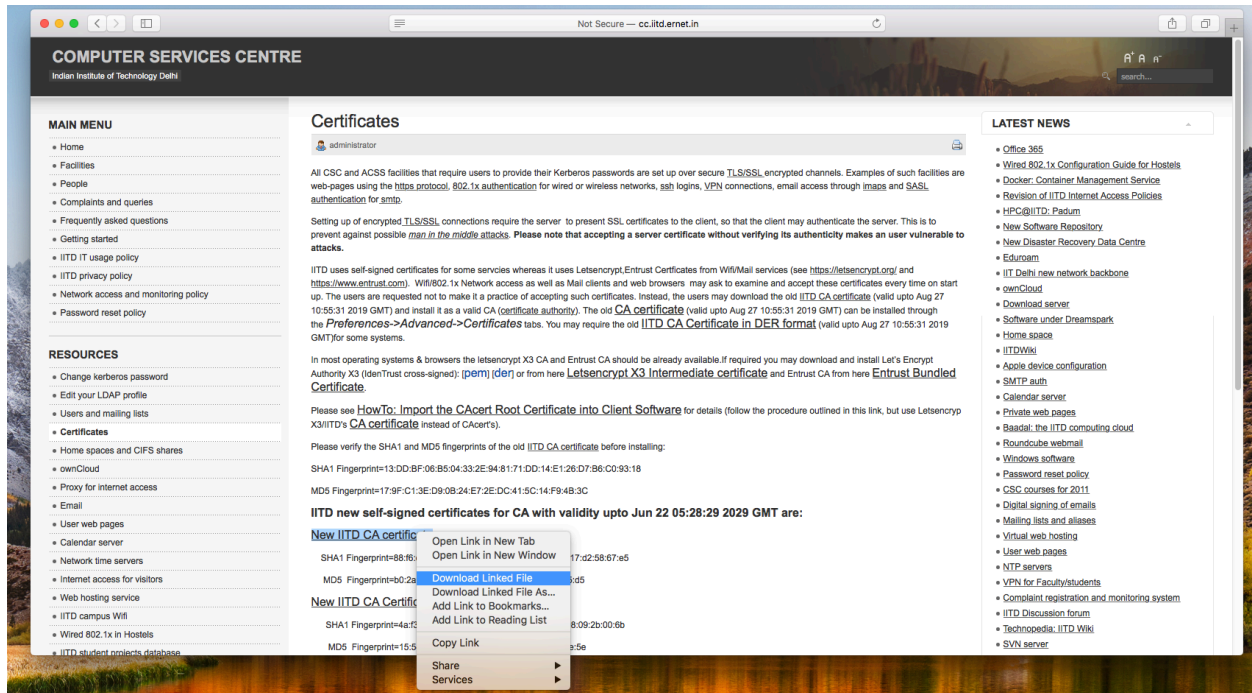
Not Secure — cc.iitd.ernet.in

COMPUTER SERVICES CENTRE
Indian Institute of Technology Delhi

A⁺ A A⁻
search...

MAIN MENU
Home
Facilities
People
Complaints and queries
Frequently asked questions
Getting started
IITD IT usage policy
IITD privacy policy
Network access and monitoring policy
Password reset policy

RESOURCES
Change kerberos password
Edit your LDAP profile
Users and mailing lists
Certificates
Home spaces and CIFS shares
ownCloud
Proxy for internet access
Email
User web pages
Calendar server
Network time servers
Internet access for visitors
Web hosting service
IITD campus Wifi
Wired 802.1x in Hostels
IITD student projects database

Certificates
administrator

All CSC and ACSS facilities that require users to provide their Kerberos passwords are set up over secure TLS/SSL encrypted channels. Examples of such facilities are web-pages using the https protocol, 802.1x authentication for wired or wireless networks, ssh logins, VPN connections, email access through imaps and SASL authentication for smtp.

Setting up of encrypted TLS/SSL connections require the server to present SSL certificates to the client, so that the client may authenticate the server. This is to prevent against possible man in the middle attacks. Please note that accepting a server certificate without verifying its authenticity makes an user vulnerable to attacks.

IITD uses self-signed certificates for some servcies whereas it uses Letsencrypt,Entrust Certficates from Wifi/Mail services (see https://letsencrypt.org/ and https://www.entrust.com). Wifi/802.1x Network access as well as Mail clients and web browsers may ask to examine and accept these certificates every time on start up. The users are requested not to make it a practice of accepting such certificates. Instead, the users may download the old IITD CA certificate (valid upto Aug 27 10:55:31 2019 GMT) and install it as a valid CA (certificate authority). The old CA certificate (valid upto Aug 27 10:55:31 2019 GMT) can be installed through the Preferences->Advanced->Certificates tabs. You may require the old IITD CA Certificate in DER format (valid upto Aug 27 10:55:31 2019 GMT)for some systems.

In most operating systems & browsers the letsencrypt X3 CA and Entrust CA should be already available.If required you may download and install Let's Encrypt Authority X3 (IdenTrust cross-signed): [pem] [der] or from here Letsencrypt X3 Intermediate certificate and Entrust CA from here Entrust Bundled Certificate.

Please see HowTo: Import the CAcert Root Certificate into Client Software for details (follow the procedure outlined in this link, but use Letsencryp X3/IITD's CA certificate instead of CAcert's).

Please verify the SHA1 and MD5 fingerprints of the old IITD CA certificate before installing:

SHA1 Fingerprint=13:DD:BF:06:B5:04:33:2E:94:81:71:DD:14:E1:26:D7:B6:C0:93:18

MD5 Fingerprint=17:9F:C1:3E:D9:0B:24:E7:2E:DC:41:5C:14:F9:4B:3C

IITD new self-signed certificates for CA with validity upto Jun 22 05:28:29 2029 GMT are:

New IITD CA certific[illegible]
SHA1 Fingerprint=88:f6:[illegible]17:d2:58:67:e5
MD5 Fingerprint=b0:2a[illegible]5:d5

New IITD CA Certific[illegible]
SHA1 Fingerprint=4a:f3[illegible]8:09:2b:00:6b
MD5 Fingerprint=15:5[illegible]:5e

Open Link in New Tab
Open Link in New Window
Download Linked File
Download Linked File As...
Add Link to Bookmarks...
Add Link to Reading List
Copy Link
Share
Services

LATEST NEWS
Office 365
Wired 802.1x Configuration Guide for Hostels
Docker: Container Management Service
Revision of IITD Internet Access Policies
HPC@IITD: Padum
New Software Repository
New Disaster Recovery Data Centre
Eduroam
IIT Delhi new network backbone
ownCloud
Download server
Software under Dreamspark
Home space
IITDWiki
Apple device configuration
SMTP auth
Calendar server
Private web pages
Baadal: the IITD computing cloud
Roundcube webmail
Windows software
Password reset policy
CSC courses for 2011
Digital signing of emails
Mailing lists and aliases
Virtual web hosting
User web pages
NTP servers
VPN for Faculty/students
Complaint registration and monitoring system
IITD Discussion forum
Technopedia: IITD Wiki
SVN server